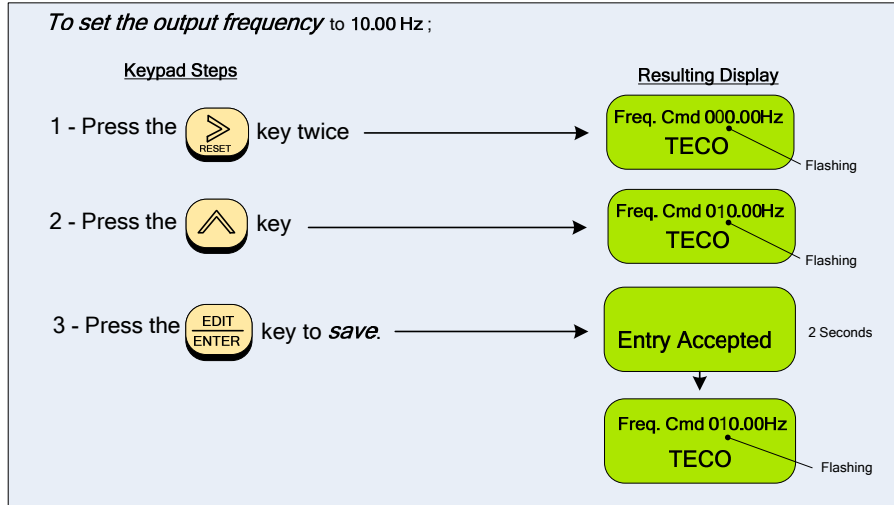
*To set the output frequency* to 10.00 Hz ;

Keypad Steps

Resulting Display

1 - Press the $>$ RESET key twice

Freq. Cmd 000.00Hz
TECO
Flashing

2 - Press the $\wedge$ key

Freq. Cmd 010.00Hz
TECO
Flashing

3 - Press the EDIT ENTER key to *save*.

Entry Accepted
2 Seconds

Freq. Cmd 010.00Hz
TECO
Flashing